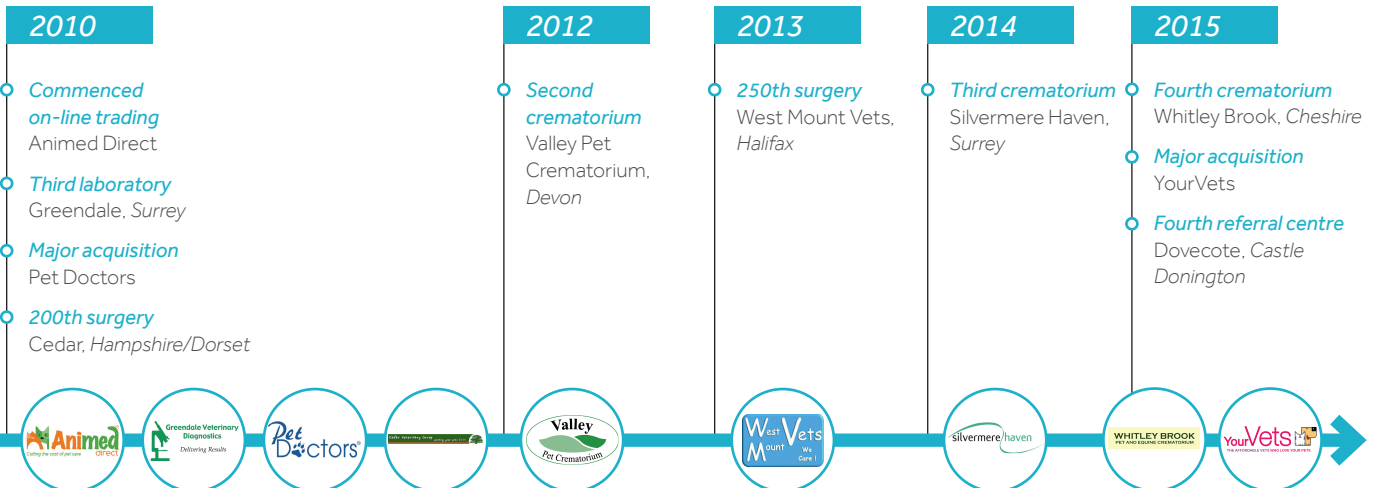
2010

Commenced on-line trading
Animed Direct

Third laboratory
Greendale, *Surrey*

Major acquisition
Pet Doctors

200th surgery
Cedar, *Hampshire/Dorset*

2012

Second crematorium
Valley Pet Crematorium, *Devon*

2013

250th surgery
West Mount Vets, *Halifax*

2014

Third crematorium
Silvermere Haven, *Surrey*

2015

Fourth crematorium
Whitley Brook, *Cheshire*

Major acquisition
YourVets

Fourth referral centre
Dovecote, *Castle Donington*

Animed direct
Cutting the cost of pet care

Greendale Veterinary Diagnostics
Delivering Results

Pet Doctors

Cedar Veterinary Group
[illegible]

Valley
Pet Crematorium

West Mount Vets
We Care !

silvermere haven

WHITLEY BROOK
PET AND EQUINE CREMATORIUM

YourVets
THE AFFORDABLE VETS WHO LOVE YOUR PETS